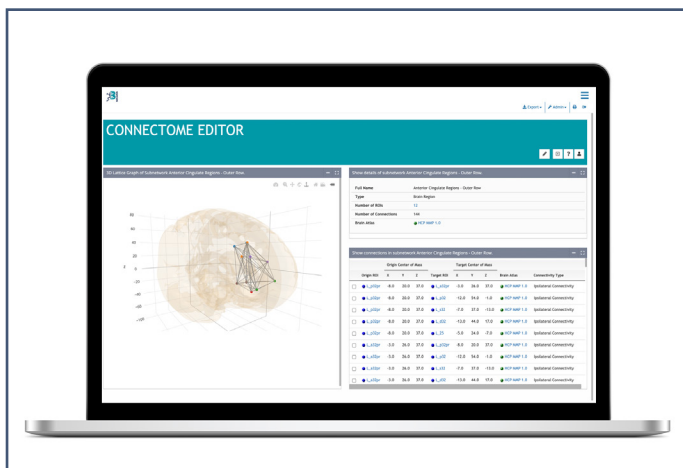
Export▾ Admin▾

CONNECTOME EDITOR

3D Lattice Graph of Subnetwork Anterior Cingulate Regions - Outer Row.

Show details of subnetwork Anterior Cingulate Regions - Outer Row.

| Full Name | Anterior Cingulate Regions - Outer Row |
|---|---|
| Type | Brain Region |
| Number of ROIs | 12 |
| Number of Connections | 144 |
| Brain Atlas | HCP MMP 1.0 |

Show connections in subnetwork Anterior Cingulate Regions - Outer Row.

| Origin ROI | Origin Center of Mass X | Y | Z | Target ROI | Target Center of Mass X | Y | Z | Brain Atlas | Connectivity Type |
|---|---|---|---|---|---|---|---|---|---|
| L_a32pr | -8.0 | 30.0 | 37.0 | L_a32pr | -3.0 | 36.0 | 37.0 | HCP MMP 1.0 | Ipsilateral Connectivity |
| L_a32pr | -8.0 | 30.0 | 37.0 | L_p32 | -12.0 | 34.0 | -1.0 | HCP MMP 1.0 | Ipsilateral Connectivity |
| L_a32pr | -8.0 | 30.0 | 37.0 | L_s32 | -7.0 | 37.0 | -13.0 | HCP MMP 1.0 | Ipsilateral Connectivity |
| L_a32pr | -8.0 | 30.0 | 37.0 | L_10r | -13.0 | 44.0 | 17.0 | HCP MMP 1.0 | Ipsilateral Connectivity |
| L_a32pr | -8.0 | 30.0 | 37.0 | L_25 | -5.0 | 24.0 | -7.0 | HCP MMP 1.0 | Ipsilateral Connectivity |
| L_a32pr | -3.0 | 36.0 | 37.0 | L_a32pr | -8.0 | 30.0 | 37.0 | HCP MMP 1.0 | Ipsilateral Connectivity |
| L_a32pr | -3.0 | 36.0 | 37.0 | L_p32 | -12.0 | 34.0 | -1.0 | HCP MMP 1.0 | Ipsilateral Connectivity |
| L_a32pr | -3.0 | 36.0 | 37.0 | L_s32 | -7.0 | 37.0 | -13.0 | HCP MMP 1.0 | Ipsilateral Connectivity |
| L_a32pr | -3.0 | 36.0 | 37.0 | L_10r | -13.0 | 44.0 | 17.0 | HCP MMP 1.0 | Ipsilateral Connectivity |